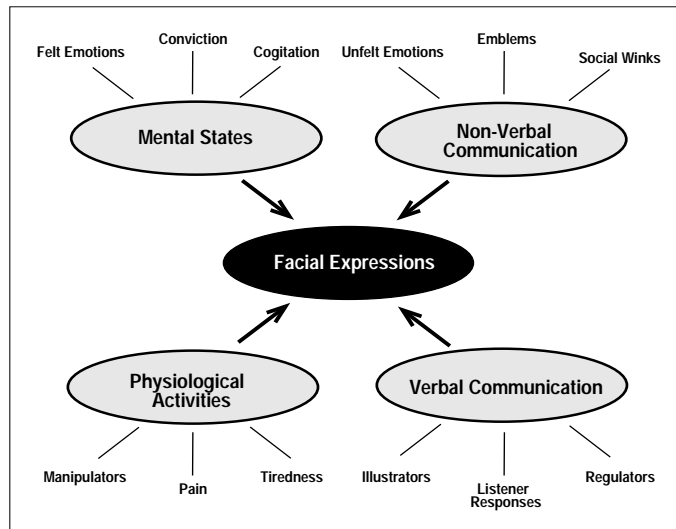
Felt Emotions

Conviction

Cogitation

Mental States

Unfelt Emotions

Emblems

Social Winks

Non-Verbal Communication

Facial Expressions

Physiological Activities

Manipulators

Pain

Tiredness

Verbal Communication

Illustrators

Listener Responses

Regulators